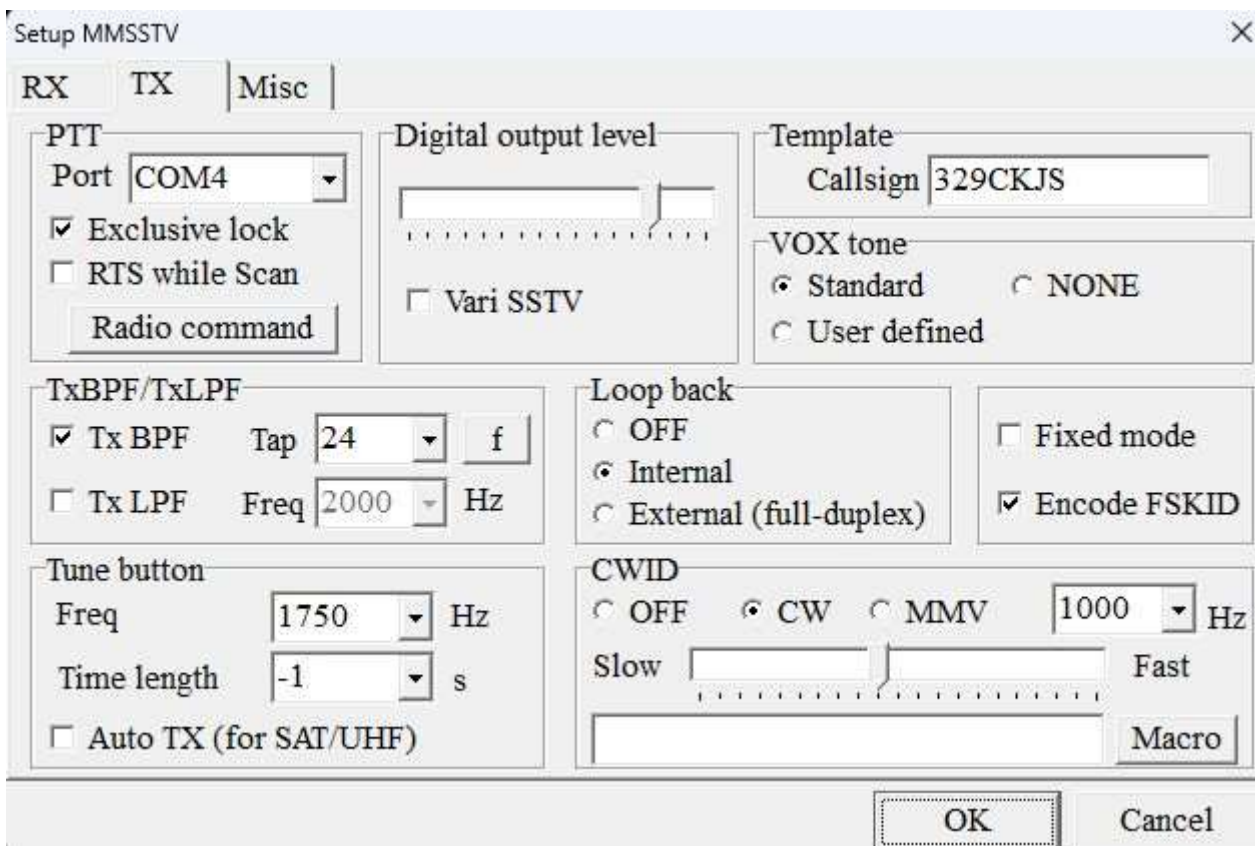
Setup MMSSTV
×
RX TX Misc

PTT
Port COM4
☑ Exclusive lock
☐ RTS while Scan
Radio command

Digital output level
☐ Vari SSTV

Template
Callsign 329CKJS

VOX tone
◉ Standard ○ NONE
○ User defined

TxBPF/TxLPF
☑ Tx BPF Tap 24 f
☐ Tx LPF Freq 2000 Hz

Loop back
○ OFF
◉ Internal
○ External (full-duplex)

☐ Fixed mode
☑ Encode FSKID

Tune button
Freq 1750 Hz
Time length -1 s
☐ Auto TX (for SAT/UHF)

CWID
○ OFF ◉ CW ○ MMV 1000 Hz
Slow Fast
Macro

OK Cancel